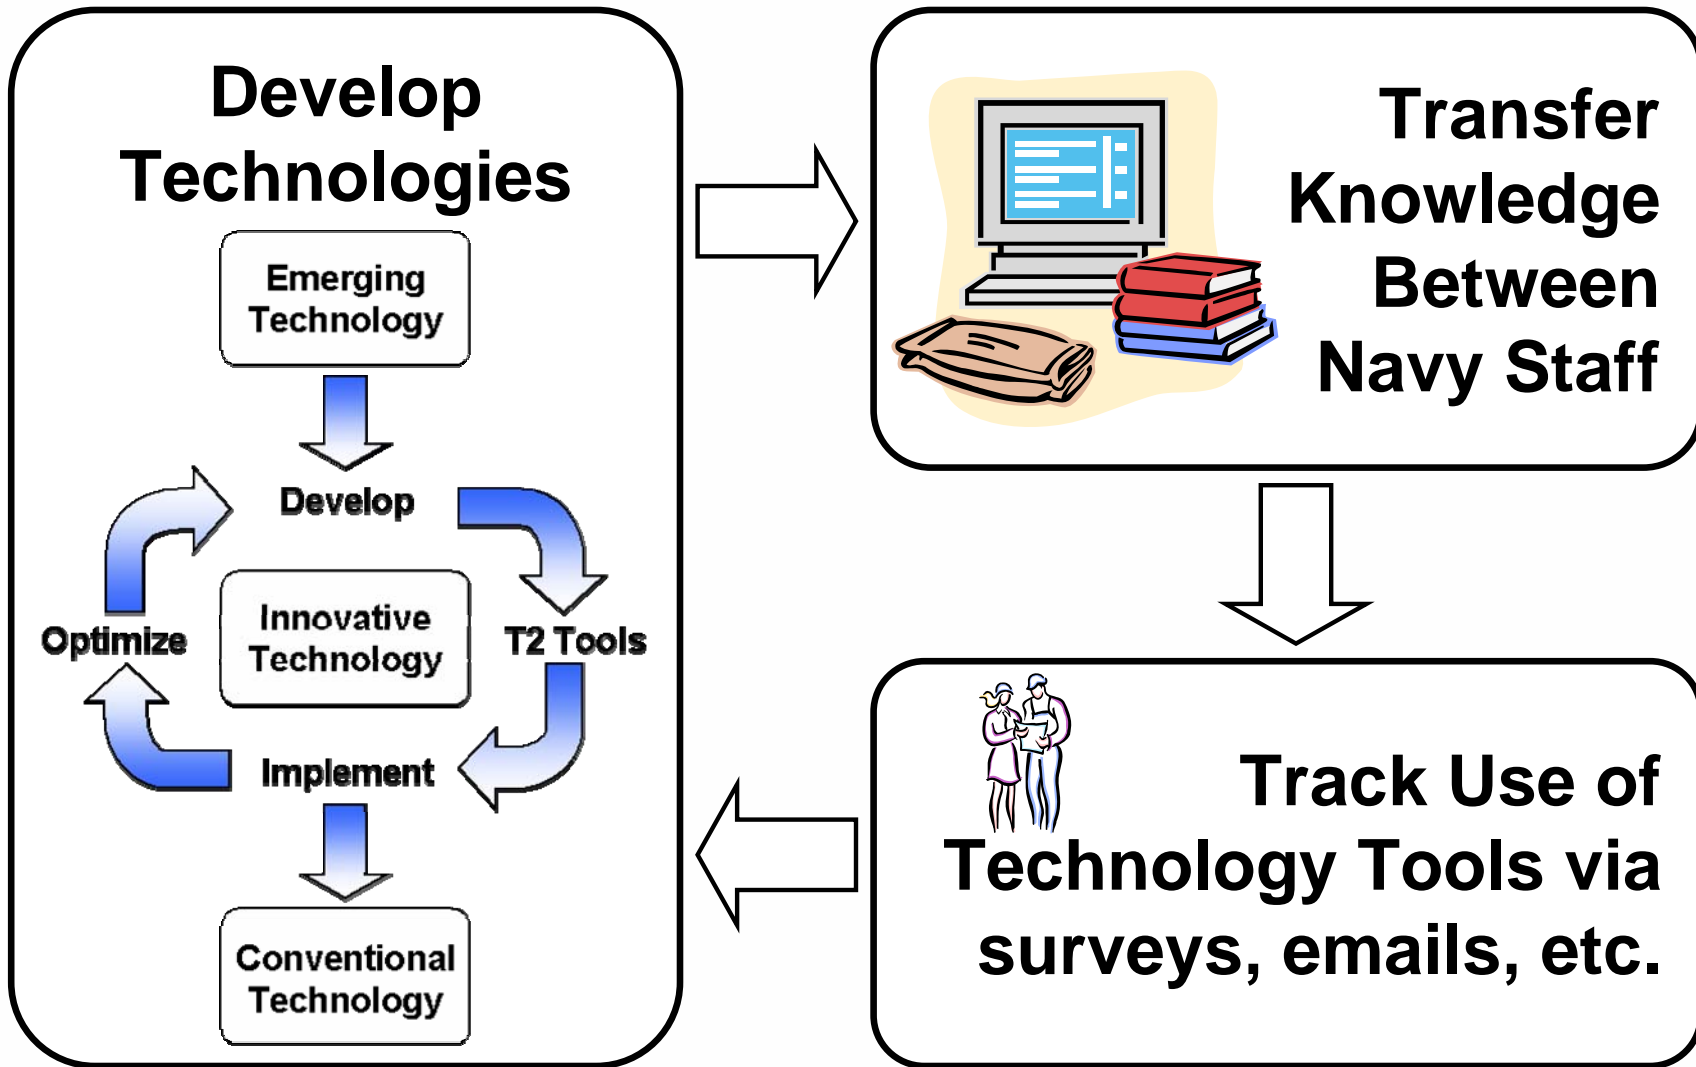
Develop Technologies

Emerging Technology

Develop

Optimize

Innovative Technology

T2 Tools

Implement

Conventional Technology

Transfer Knowledge Between Navy Staff

Track Use of Technology Tools via surveys, emails, etc.